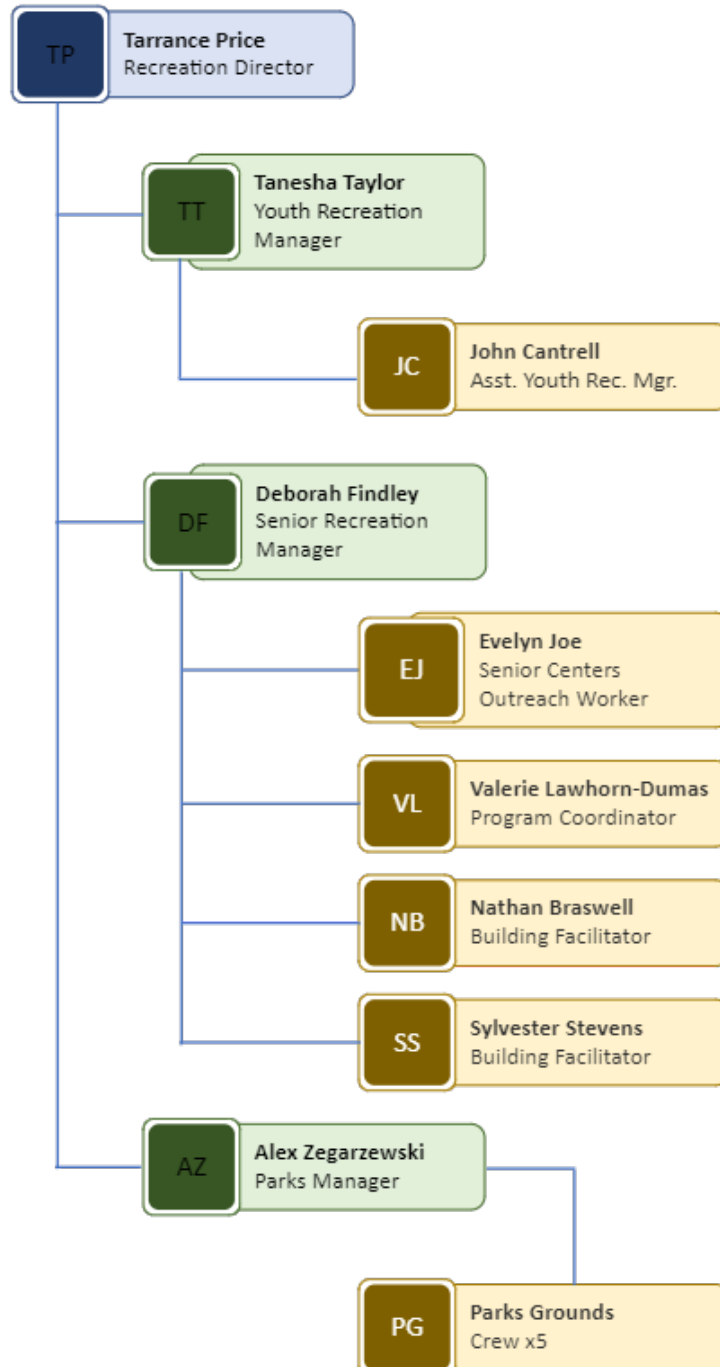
TP
Tarrance Price
Recreation Director

TT
Tanesha Taylor
Youth Recreation Manager

JC
John Cantrell
Asst. Youth Rec. Mgr.

DF
Deborah Findley
Senior Recreation Manager

EJ
Evelyn Joe
Senior Centers Outreach Worker

VL
Valerie Lawhorn-Dumas
Program Coordinator

NB
Nathan Braswell
Building Facilitator

SS
Sylvester Stevens
Building Facilitator

AZ
Alex Zegarzewski
Parks Manager

PG
Parks Grounds
Crew x5